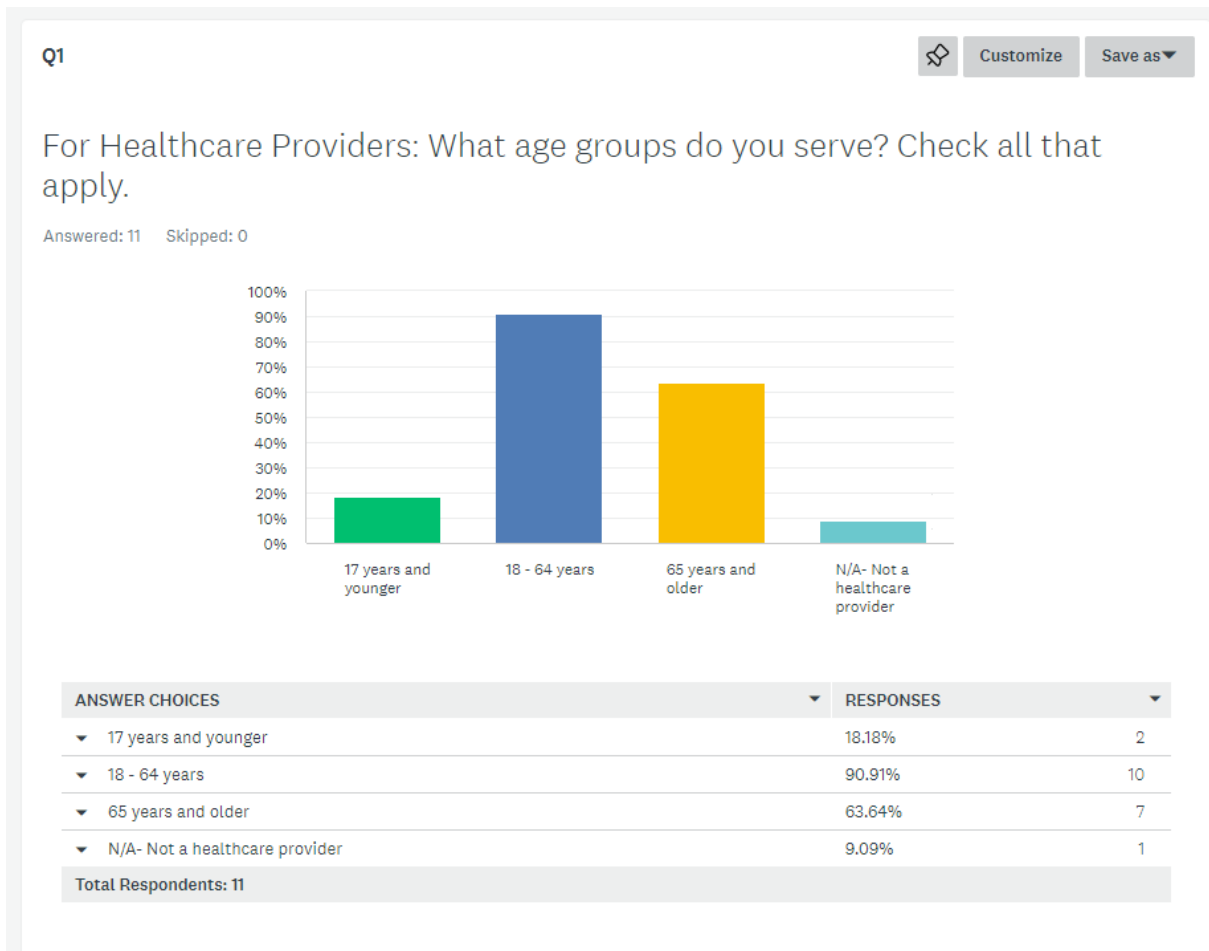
Q1

Customize Save as

For Healthcare Providers: What age groups do you serve? Check all that apply.

Answered: 11 Skipped: 0

100%
90%
80%
70%
60%
50%
40%
30%
20%
10%
0%

17 years and younger
18 - 64 years
65 years and older
N/A- Not a healthcare provider

| ANSWER CHOICES | RESPONSES | |
|---|---|---|
| 17 years and younger | 18.18% | 2 |
| 18 - 64 years | 90.91% | 10 |
| 65 years and older | 63.64% | 7 |
| N/A- Not a healthcare provider | 9.09% | 1 |
| Total Respondents: 11 | | |